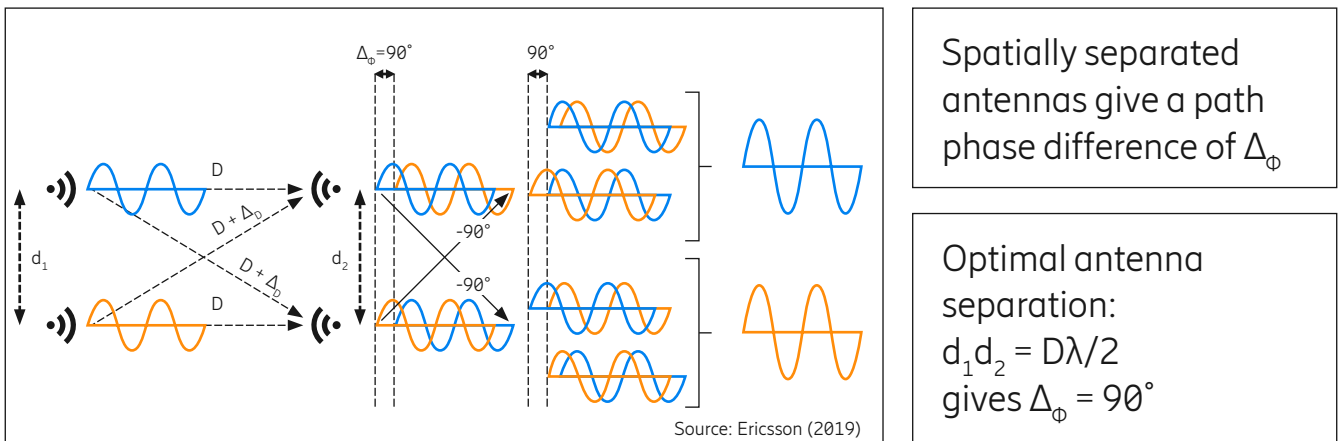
$\Delta_\Phi$=90˚

90˚

D

$D + \Delta_D$

$D + \Delta_D$

D

$d_1$

$d_2$

-90˚

-90˚

Source: Ericsson (2019)

Spatially separated antennas give a path phase difference of $\Delta_\Phi$

Optimal antenna separation: $d_1 d_2 = D\lambda/2$ gives $\Delta_\Phi$ = 90˚